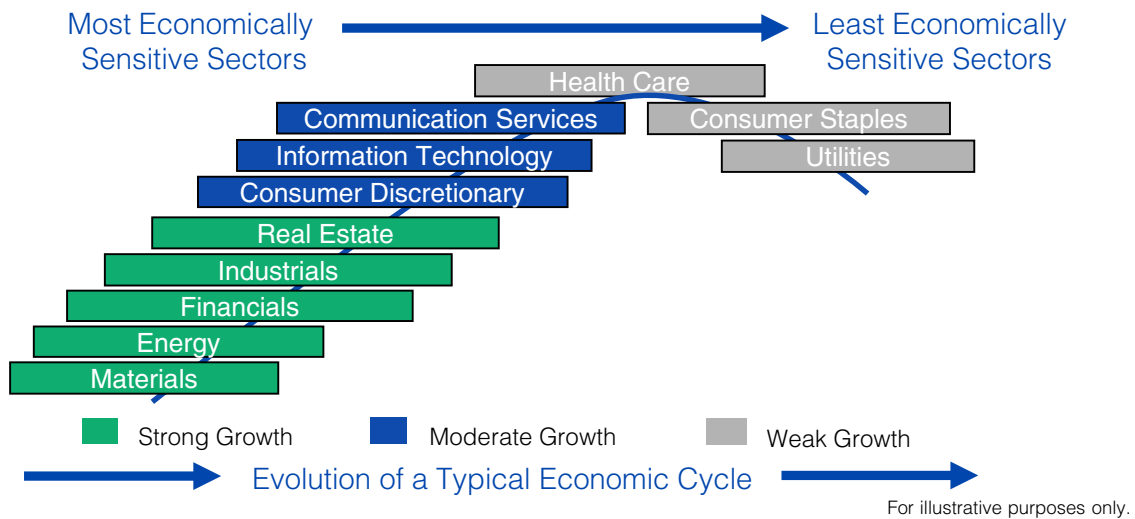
Most Economically Sensitive Sectors

Least Economically Sensitive Sectors

Health Care

Communication Services

Consumer Staples

Information Technology

Utilities

Consumer Discretionary

Real Estate

Industrials

Financials

Energy

Materials

Strong Growth

Moderate Growth

Weak Growth

Evolution of a Typical Economic Cycle

For illustrative purposes only.